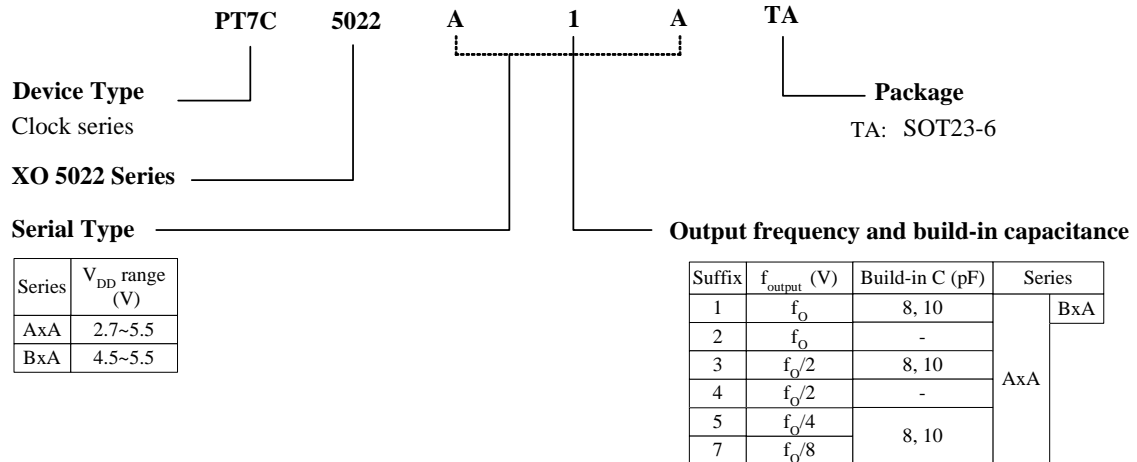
PT7C 5022 A 1 A TA

Device Type
Clock series

XO 5022 Series

Serial Type

| Series | $V_{DD}$ range (V) |
|---|---|
| AxA | 2.7~5.5 |
| BxA | 4.5~5.5 |

Package
TA: SOT23-6

Output frequency and build-in capacitance

| Suffix | $f_{output}$ (V) | Build-in C (pF) | Series | |
|---|---|---|---|---|
| 1 | $f_O$ | 8, 10 | AxA | BxA |
| 2 | $f_O$ | - | | |
| 3 | $f_O/2$ | 8, 10 | | |
| 4 | $f_O/2$ | - | | |
| 5 | $f_O/4$ | 8, 10 | | |
| 7 | $f_O/8$ | | | |